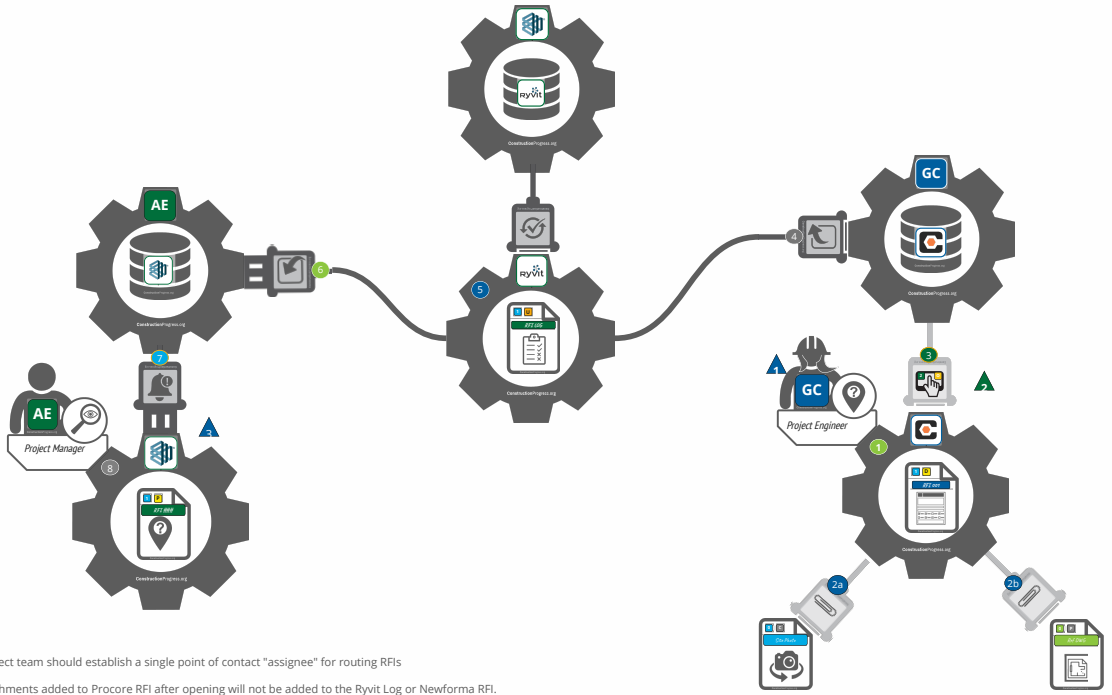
ConstructionProgress.org

Ryvit

GC

ConstructionProgress.org

AE

ConstructionProgress.org

6

5

Ryvit

RFI LOG

ConstructionProgress.org

4

3

1

2

GC

Project Engineer

1

RFI ###

ConstructionProgress.org

7

AE

Project Manager

8

3

RFI ###

ConstructionProgress.org

2a

2b

ect team should establish a single point of contact "assignee" for routing RFIs

hments added to Procore RFI after opening will not be added to the Ryvit Log or Newforma RFI.